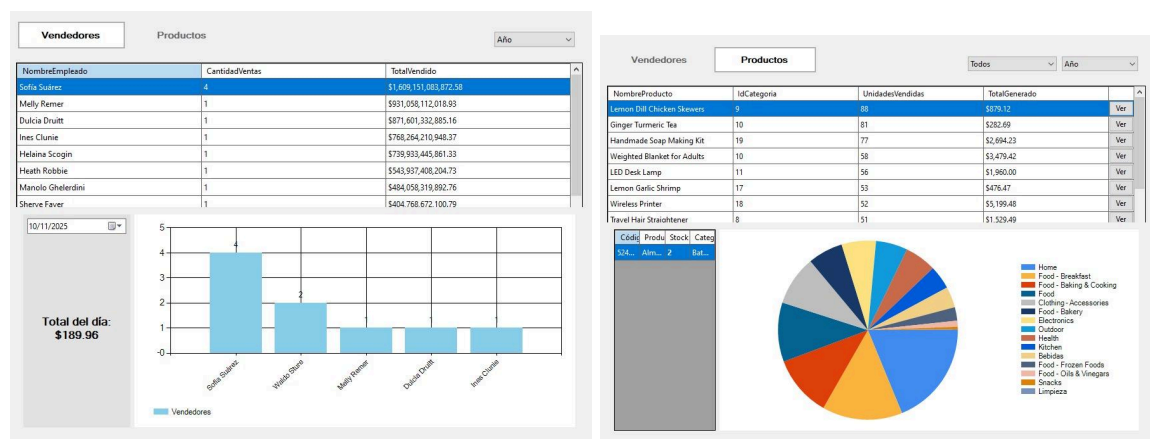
Vendedores

Productos

Año

| NombreEmpleado | CantidadVentas | TotalVendido |
|---|---|---|
| Sofía Suárez | 4 | $1,609,151,083,872.58 |
| Melly Remer | 1 | $931,058,112,018.93 |
| Dulcia Druitt | 1 | $871,601,332,885.16 |
| Ines Clunie | 1 | $768,264,210,948.37 |
| Helaina Scogin | 1 | $739,933,445,861.33 |
| Heath Robbie | 1 | $543,937,408,204.73 |
| Manolo Ghelerdini | 1 | $484,058,319,892.76 |
| Sherve Faver | 1 | $404.768.672.100.79 |

10/11/2025

Total del día:
$189.96

5
4
3
2
1
-0

4
2
1
1
1

Sofía Suárez
Waldo Sturo
Melly Remer
Dulcia Druitt
Ines Clunie

Vendedores

Vendedores

Productos

Todos

Año

| NombreProducto | IdCategoria | UnidadesVendidas | TotalGenerado | |
|---|---|---|---|---|
| Lemon Dill Chicken Skewers | 9 | 88 | $879.12 | Ver |
| Ginger Turmeric Tea | 10 | 81 | $282.69 | Ver |
| Handmade Soap Making Kit | 19 | 77 | $2,694.23 | Ver |
| Weighted Blanket for Adults | 10 | 58 | $3,479.42 | Ver |
| LED Desk Lamp | 11 | 56 | $1,960.00 | Ver |
| Lemon Garlic Shrimp | 17 | 53 | $476.47 | Ver |
| Wireless Printer | 18 | 52 | $5,199.48 | Ver |
| Travel Hair Straightener | 8 | 51 | $1.529.49 | Ver |

| Códi | Produ | Stock | Categ |
|---|---|---|---|
| 524... | Alm... | 2 | Bat... |

Home
Food - Breakfast
Food - Baking & Cooking
Food
Clothing - Accessories
Food - Bakery
Electronics
Outdoor
Health
Kitchen
Bebidas
Food - Frozen Foods
Food - Oils & Vinegars
Snacks
Limpieza